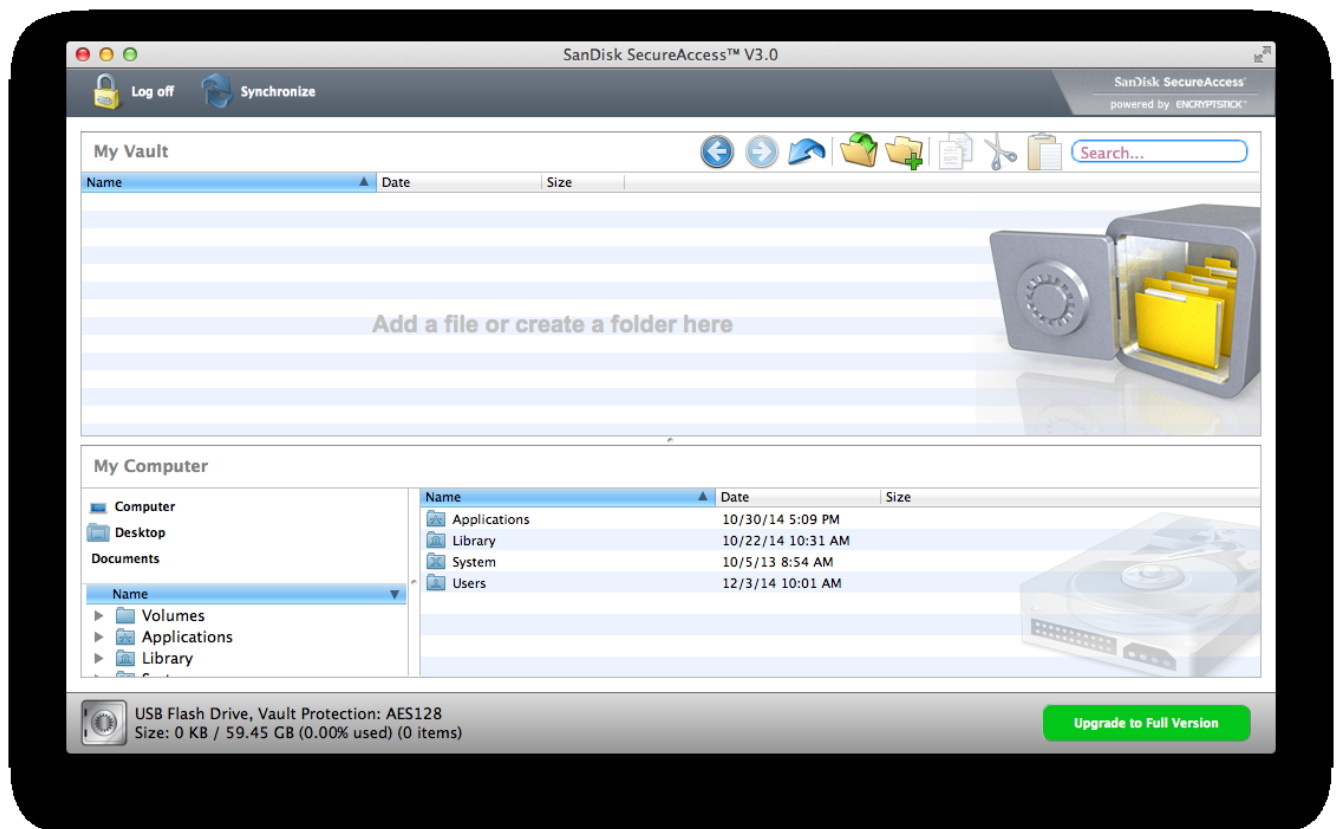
SanDisk SecureAccess™ V3.0

Log off Synchronize

SanDisk SecureAccess
powered by ENCRYPTSTICK

My Vault

Search...

| Name | Date | Size |
|---|---|---|

Add a file or create a folder here

My Computer

Computer
Desktop
Documents

Name
Volumes
Applications
Library

| Name | Date | Size |
|---|---|---|
| Applications | 10/30/14 5:09 PM | |
| Library | 10/22/14 10:31 AM | |
| System | 10/5/13 8:54 AM | |
| Users | 12/3/14 10:01 AM | |

USB Flash Drive, Vault Protection: AES128
Size: 0 KB / 59.45 GB (0.00% used) (0 items)

Upgrade to Full Version